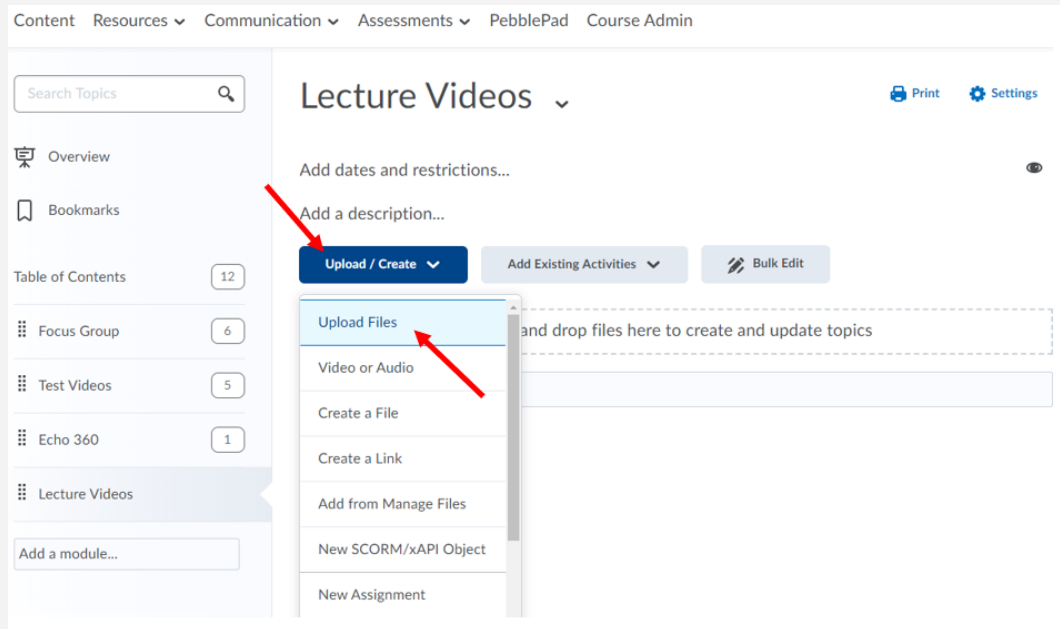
Content Resources Communication Assessments PebblePad Course Admin

Search Topics

Overview

Bookmarks

Table of Contents 12

Focus Group 6

Test Videos 5

Echo 360 1

Lecture Videos

Add a module...

Lecture Videos

Print Settings

Add dates and restrictions...

Add a description...

Upload / Create

Add Existing Activities

Bulk Edit

Upload Files

Video or Audio

Create a File

Create a Link

Add from Manage Files

New SCORM/xAPI Object

New Assignment

and drop files here to create and update topics